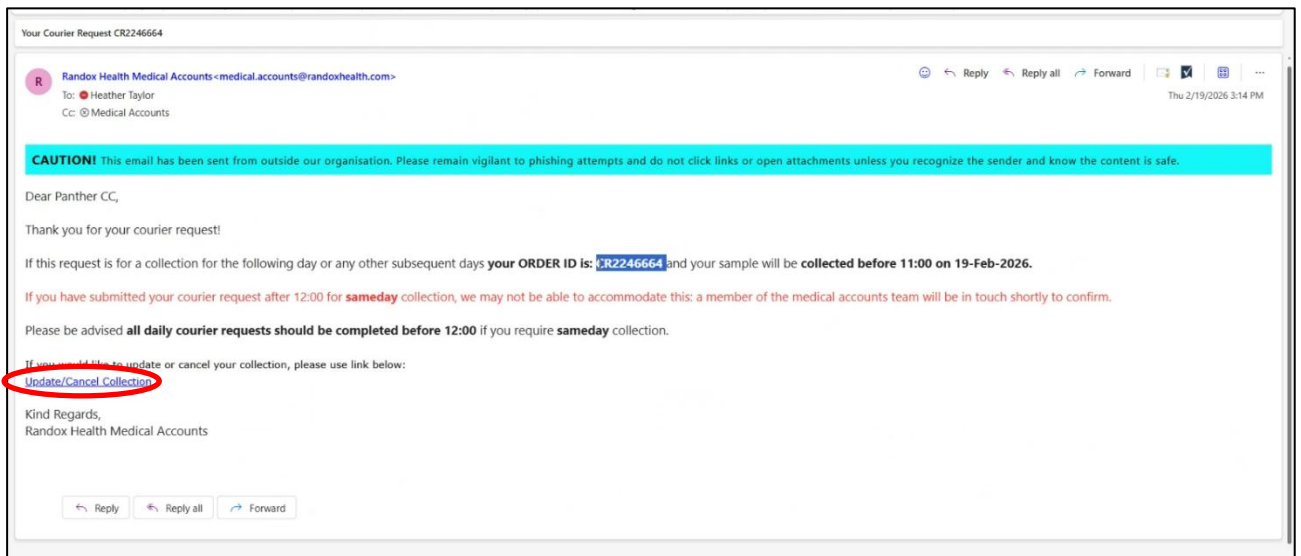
Your Courier Request CR2246664

R

Randox Health Medical Accounts<medical.accounts@randoxhealth.com>
To: Heather Taylor
Cc: Medical Accounts

Reply Reply all Forward ···

Thu 2/19/2026 3:14 PM

CAUTION! This email has been sent from outside our organisation. Please remain vigilant to phishing attempts and do not click links or open attachments unless you recognize the sender and know the content is safe.

Dear Panther CC,

Thank you for your courier request!

If this request is for a collection for the following day or any other subsequent days your ORDER ID is: CR2246664 and your sample will be collected before 11:00 on 19-Feb-2026.

If you have submitted your courier request after 12:00 for sameday collection, we may not be able to accommodate this: a member of the medical accounts team will be in touch shortly to confirm.

Please be advised all daily courier requests should be completed before 12:00 if you require sameday collection.

If you would like to update or cancel your collection, please use link below:
Update/Cancel Collection

Kind Regards,
Randox Health Medical Accounts

Reply Reply all Forward